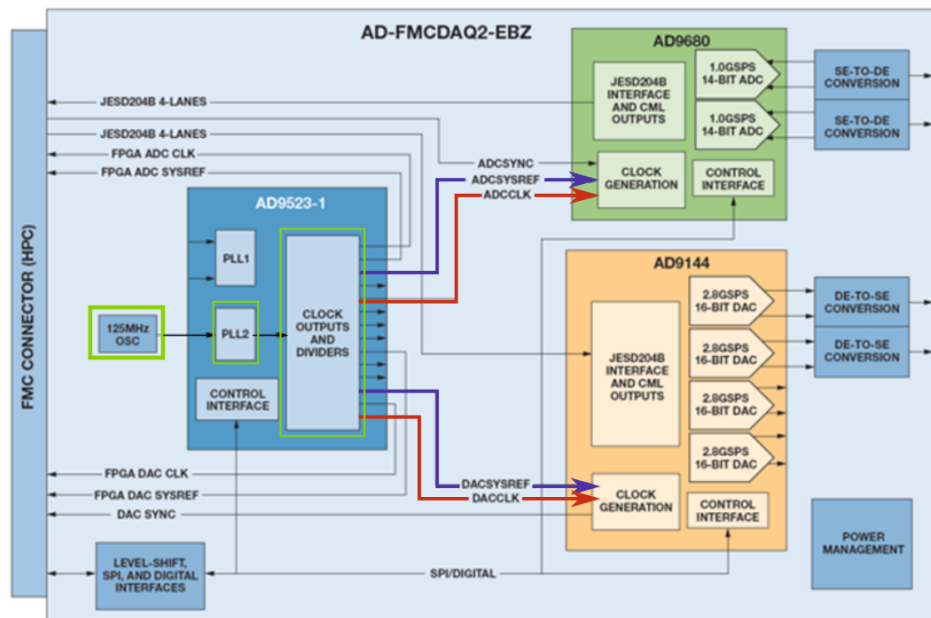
AD-FMCDAQ2-EBZ

FMC CONNECTOR (HPC)

JESD204B 4-LANES
JESD204B 4-LANES
FPGA ADC CLK
FPGA ADC SYSREF

AD9523-1

PLL1

125MHz OSC

PLL2

CLOCK OUTPUTS AND DIVIDERS

CONTROL INTERFACE

FPGA DAC CLK
FPGA DAC SYSREF
DAC SYNC

LEVEL-SHIFT, SPI, AND DIGITAL INTERFACES

SPI/DIGITAL

ADCSYNC
ADCSYSREF
ADCCLK

AD9680

JESD204B INTERFACE AND CML OUTPUTS

1.0GSPS 14-BIT ADC
1.0GSPS 14-BIT ADC

CLOCK GENERATION

CONTROL INTERFACE

SE-TO-DE CONVERSION
SE-TO-DE CONVERSION

AD9144

JESD204B INTERFACE AND CML OUTPUTS

2.8GSPS 16-BIT DAC
2.8GSPS 16-BIT DAC
2.8GSPS 16-BIT DAC
2.8GSPS 16-BIT DAC

DE-TO-SE CONVERSION
DE-TO-SE CONVERSION

DACSYSREF
DACCLK

CLOCK GENERATION

CONTROL INTERFACE

POWER MANAGEMENT